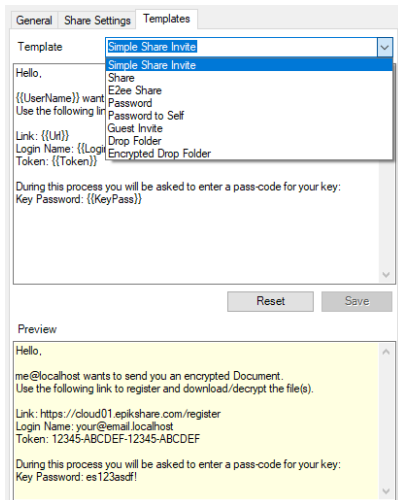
General | Share Settings | Templates

Template | Simple Share Invite

Simple Share Invite
Share
E2ee Share
Password
Password to Self
Guest Invite
Drop Folder
Encrypted Drop Folder

Hello,

{{UserName}} want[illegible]
Use the following lin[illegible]

Link: {{Url}}
Login Name: {{Login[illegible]
Token: {{Token}}

During this process you will be asked to enter a pass-code for your key:
Key Password: {{KeyPass}}

Reset
Save

Preview

Hello,

me@localhost wants to send you an encrypted Document.
Use the following link to register and download/decrypt the file(s).

Link: https://cloud01.epikshare.com/register
Login Name: your@email.localhost
Token: 12345-ABCDEF-12345-ABCDEF

During this process you will be asked to enter a pass-code for your key:
Key Password: es123asdf!